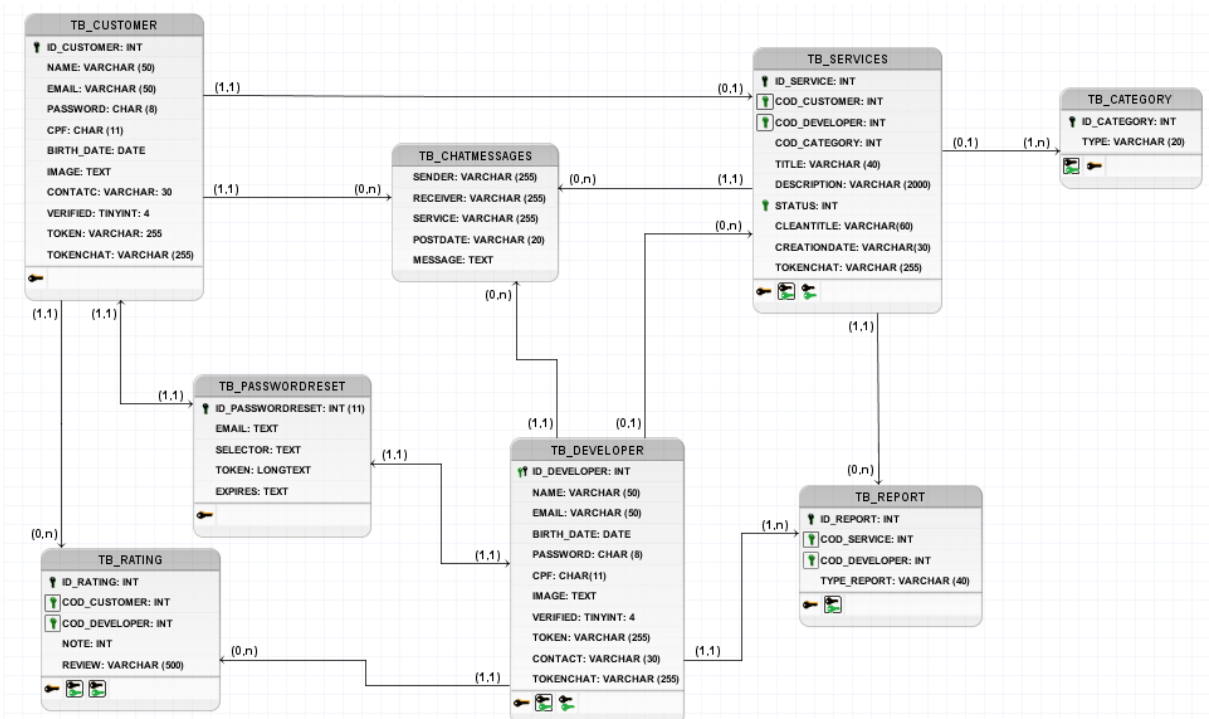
TB_CUSTOMER
ID_CUSTOMER: INT
NAME: VARCHAR (50)
EMAIL: VARCHAR (50)
PASSWORD: CHAR (8)
CPF: CHAR (11)
BIRTH_DATE: DATE
IMAGE: TEXT
CONTATC: VARCHAR: 30
VERIFIED: TINYINT: 4
TOKEN: VARCHAR: 255
TOKENCHAT: VARCHAR (255)

(1,1)
(0,1)

TB_SERVICES
ID_SERVICE: INT
COD_CUSTOMER: INT
COD_DEVELOPER: INT
COD_CATEGORY: INT
TITLE: VARCHAR (40)
DESCRIPTION: VARCHAR (2000)
STATUS: INT
CLEANTITLE: VARCHAR(60)
CREATIONDATE: VARCHAR(30)
TOKENCHAT: VARCHAR (255)

(0,1)
(1,n)

TB_CATEGORY
ID_CATEGORY: INT
TYPE: VARCHAR (20)

(1,1)
(0,n)

TB_CHATMESSAGES
SENDER: VARCHAR (255)
RECEIVER: VARCHAR (255)
SERVICE: VARCHAR (255)
POSTDATE: VARCHAR (20)
MESSAGE: TEXT

(0,n)
(1,1)
(0,n)
(0,n)

(1,1)
(1,1)
(1,1)

TB_PASSWORDRESET
ID_PASSWORDRESET: INT (11)
EMAIL: TEXT
SELECTOR: TEXT
TOKEN: LONGTEXT
EXPIRES: TEXT

(1,1)
(1,1)
(0,1)
(1,1)
(0,n)

TB_DEVELOPER
ID_DEVELOPER: INT
NAME: VARCHAR (50)
EMAIL: VARCHAR (50)
BIRTH_DATE: DATE
PASSWORD: CHAR (8)
CPF: CHAR(11)
IMAGE: TEXT
VERIFIED: TINYINT: 4
TOKEN: VARCHAR (255)
CONTACT: VARCHAR (30)
TOKENCHAT: VARCHAR (255)

(1,1)
(0,n)
(1,n)

TB_REPORT
ID_REPORT: INT
COD_SERVICE: INT
COD_DEVELOPER: INT
TYPE_REPORT: VARCHAR (40)

(0,n)

TB_RATING
ID_RATING: INT
COD_CUSTOMER: INT
COD_DEVELOPER: INT
NOTE: INT
REVIEW: VARCHAR (500)

(0,n)
(1,1)
(1,1)